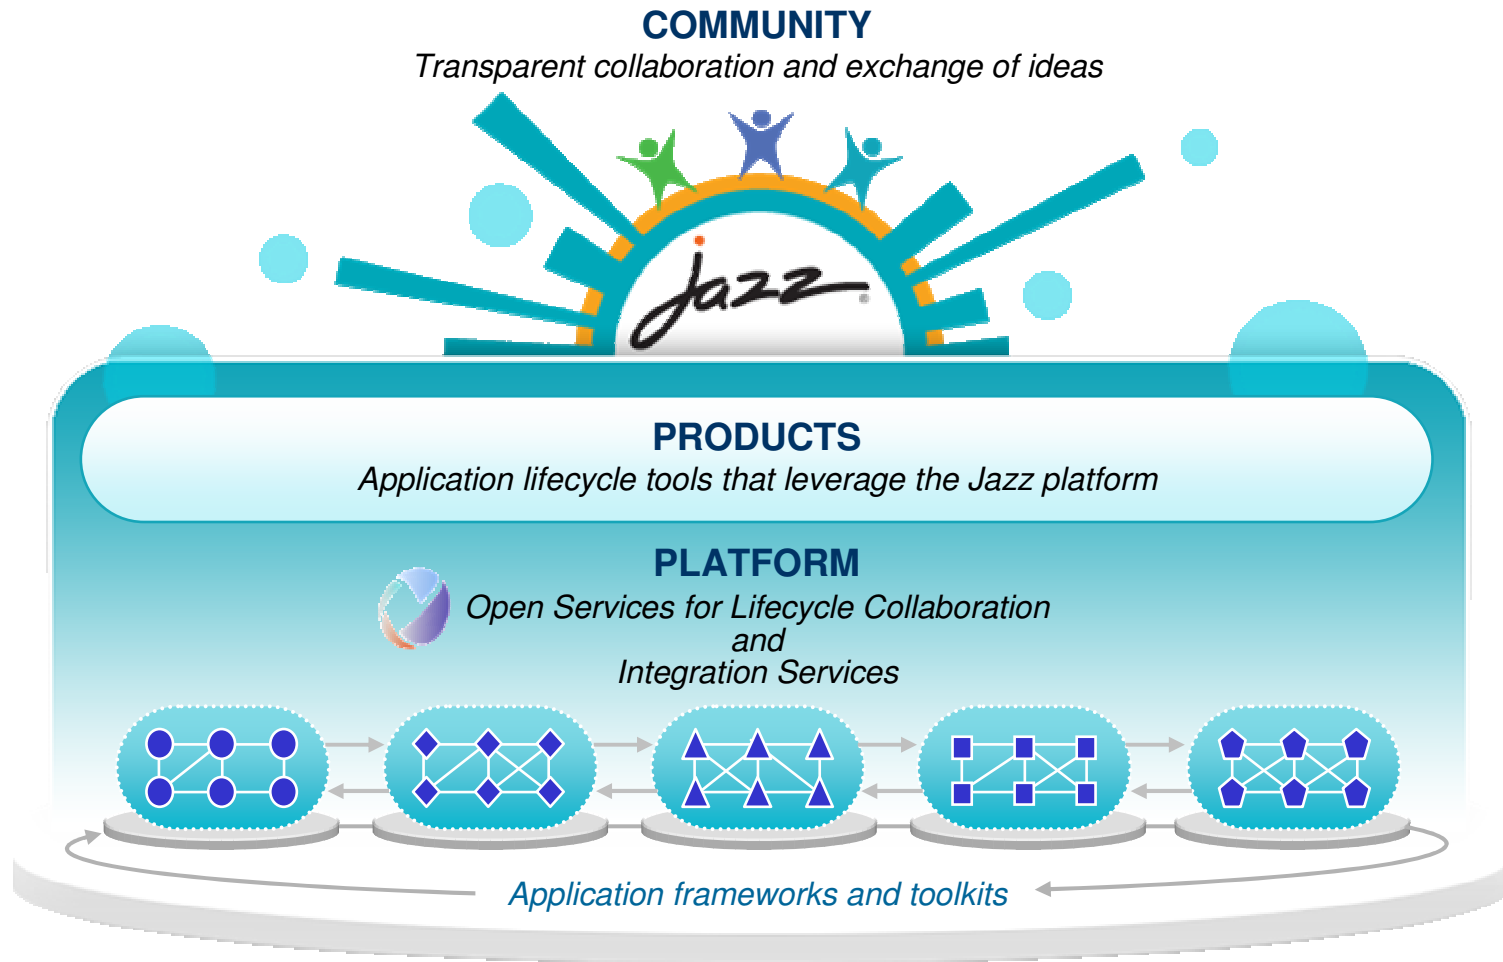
COMMUNITY
Transparent collaboration and exchange of ideas

jazz

PRODUCTS
Application lifecycle tools that leverage the Jazz platform

PLATFORM
Open Services for Lifecycle Collaboration
and
Integration Services

Application frameworks and toolkits